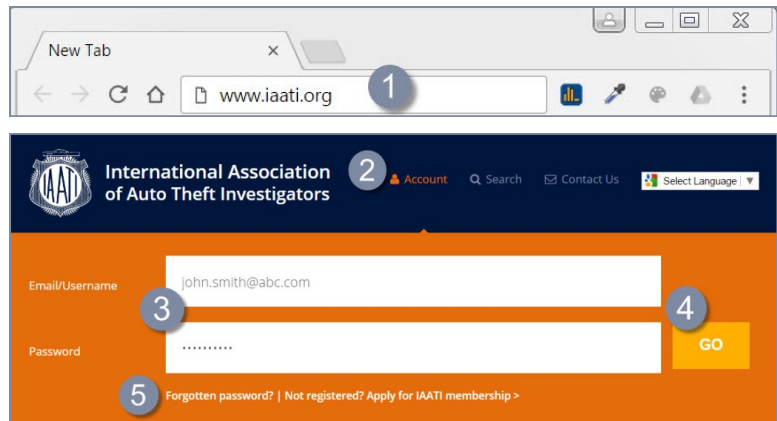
New Tab

www.iaati.org

1

IAATI

International Association of Auto Theft Investigators

2

Account

Search

Contact Us

Select Language ▼

Email/Username

john.smith@abc.com

3

Password

••••••••••

4

GO

5

Forgotten password? | Not registered? Apply for IAATI membership >